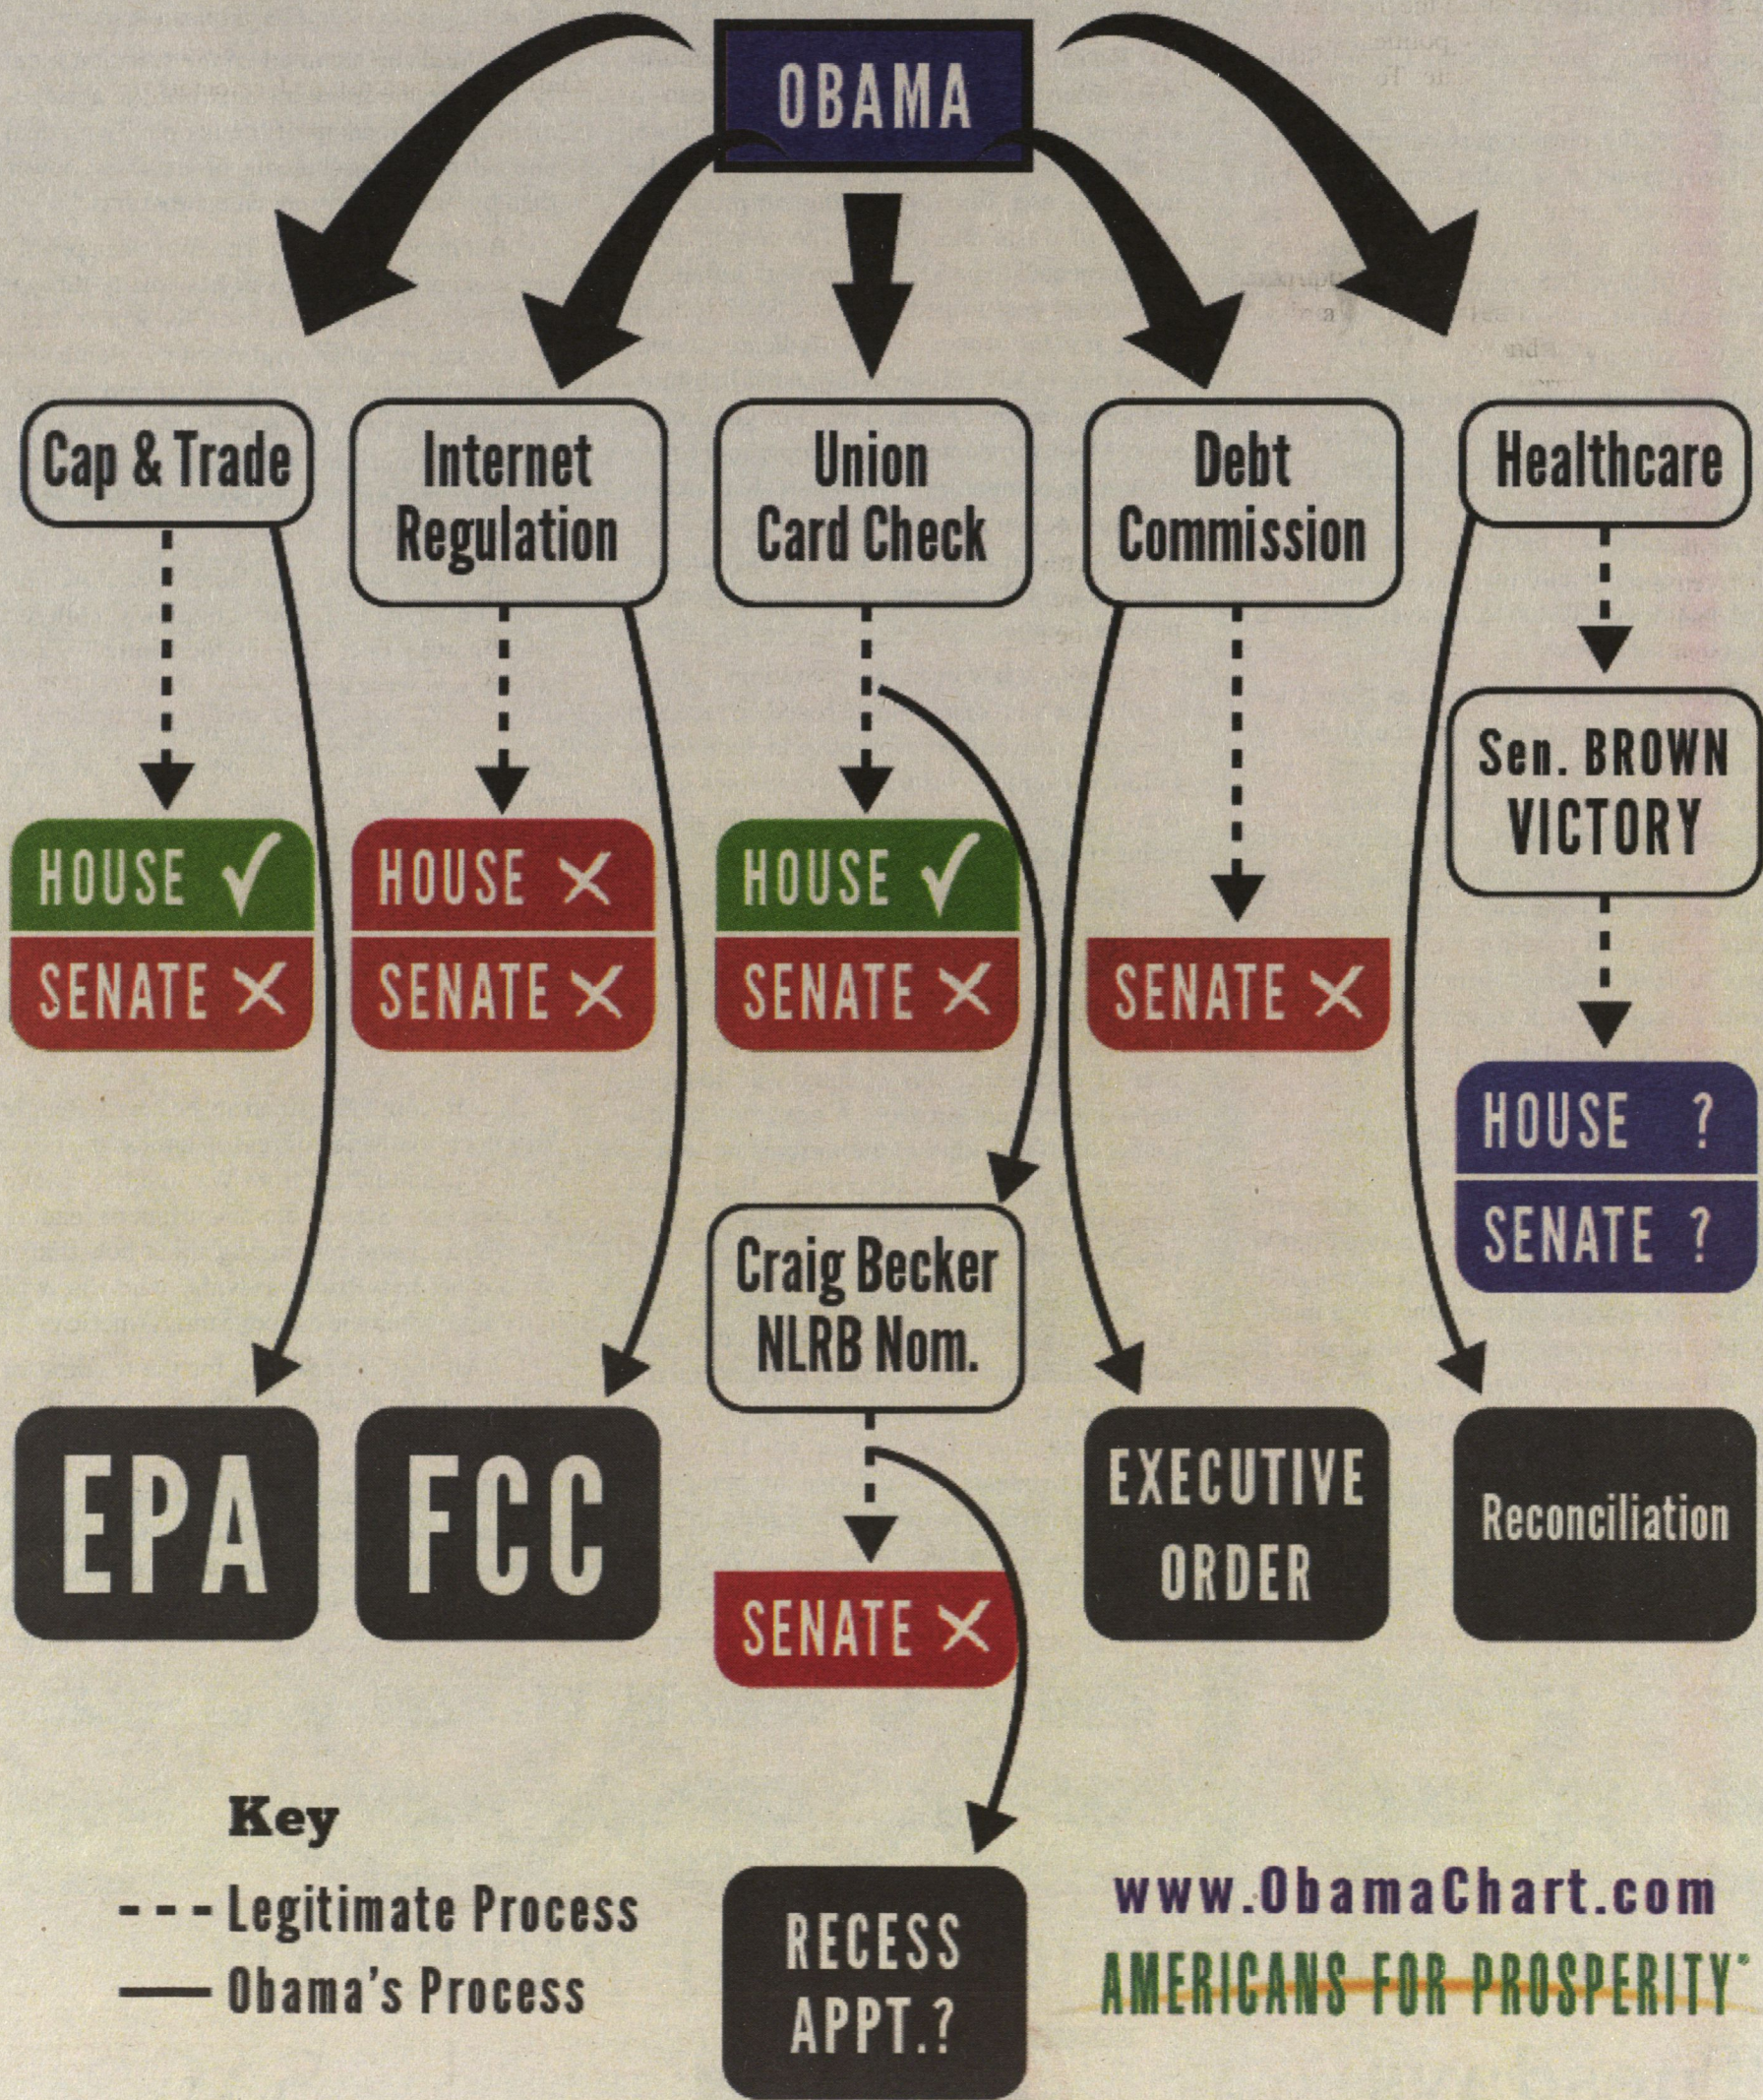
OBAMA

Cap & Trade

Internet Regulation

Union Card Check

Debt Commission

Healthcare

HOUSE ✓
SENATE ✕

HOUSE ✕
SENATE ✕

HOUSE ✓
SENATE ✕

SENATE ✕

Sen. BROWN VICTORY

HOUSE ?
SENATE ?

Craig Becker NLRB Nom.

EPA

FCC

SENATE ✕

EXECUTIVE ORDER

Reconciliation

RECESS APPT.?

Key
- - - Legitimate Process
—— Obama's Process

www.ObamaChart.com
AMERICANS FOR PROSPERITY